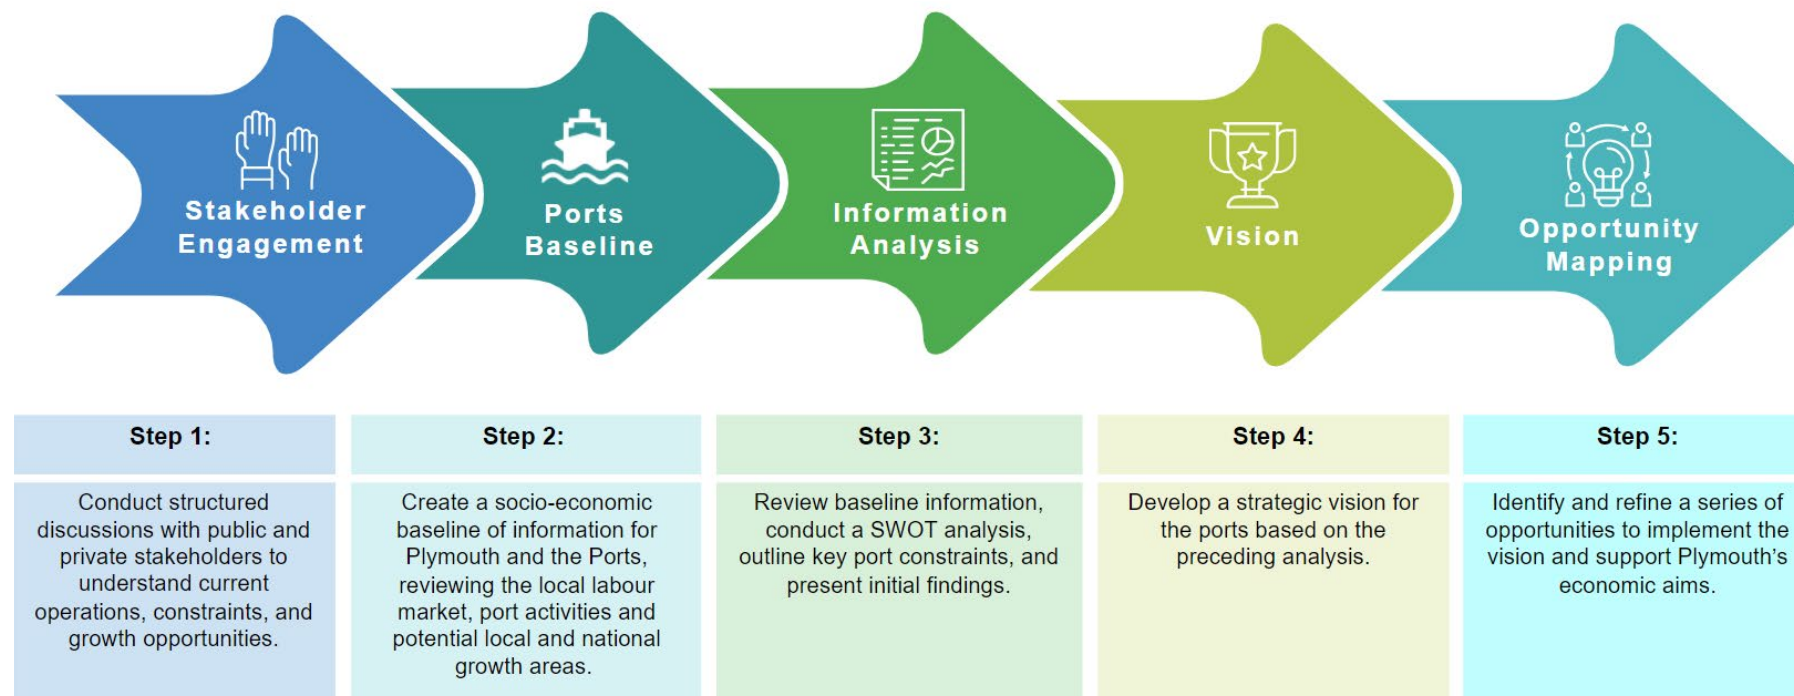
Stakeholder Engagement

Ports Baseline

Information Analysis

Vision

Opportunity Mapping

| Step 1: | Step 2: | Step 3: | Step 4: | Step 5: |
|---|---|---|---|---|
| Conduct structured discussions with public and private stakeholders to understand current operations, constraints, and growth opportunities. | Create a socio-economic baseline of information for Plymouth and the Ports, reviewing the local labour market, port activities and potential local and national growth areas. | Review baseline information, conduct a SWOT analysis, outline key port constraints, and present initial findings. | Develop a strategic vision for the ports based on the preceding analysis. | Identify and refine a series of opportunities to implement the vision and support Plymouth's economic aims. |